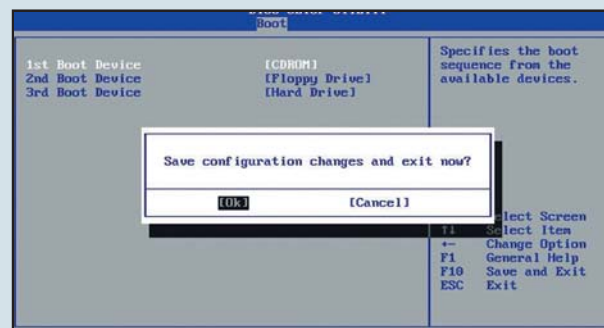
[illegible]
Boot

1st Boot Device [CDROM]
2nd Boot Device [Floppy Drive]
3rd Boot Device [Hard Drive]

Specifies the boot sequence from the available devices.

Save configuration changes and exit now?

[Ok] [Cancel]

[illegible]elect Screen
↑↓ Select Item
+- Change Option
F1 General Help
F10 Save and Exit
ESC Exit